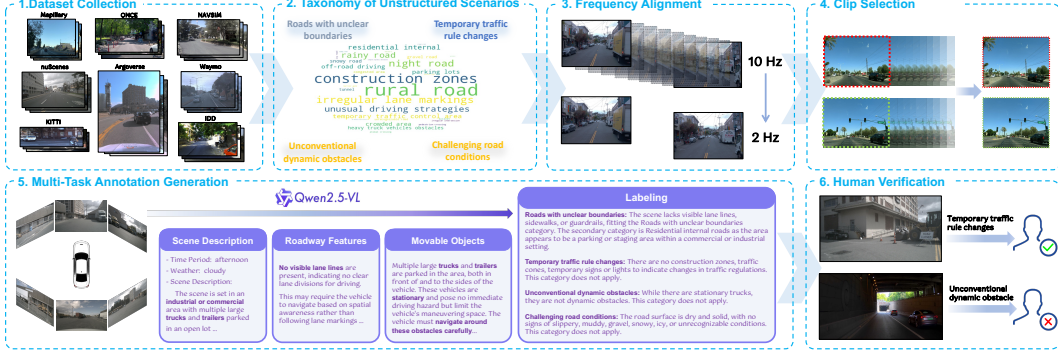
1.Dataset Collection

Nuplan

Mapillary

ONCE

NAVSIM

nuScenes

Argoverse

Waymo

KITTI

IDD

2. Taxonomy of Unstructured Scenarios

Roads with unclear boundaries

Temporary traffic rule changes

residential internal

rainy road

snowy road

night road

off-road driving

parking lots

construction zones

rural road

irregular lane markings

unusual driving strategies

temporary traffic control area

tunnel

crowded area

heavy truck vehicles obstacles

Unconventional dynamic obstacles

Challenging road conditions

3. Frequency Alignment

10 Hz

2 Hz

4. Clip Selection

5. Multi-Task Annotation Generation

Qwen2.5-VL

Scene Description

- Time Period: afternoon
- Weather: cloudy
- Scene Description:
The scene is set in an industrial or commercial area with multiple large trucks and trailers parked in an open lot ...

Roadway Features

No visible lane lines are present, indicating no clear lane divisions for driving.

This may require the vehicle to navigate based on spatial awareness rather than following lane markings ...

Movable Objects

Multiple large trucks and trailers are parked in the area, both in front of and to the sides of the vehicle. These vehicles are stationary and pose no immediate driving hazard but limit the vehicle's maneuvering space. The vehicle must navigate around these obstacles carefully...

Labeling

Roads with unclear boundaries: The scene lacks visible lane lines, sidewalks, or guardrails, fitting the Roads with unclear boundaries category. The secondary category is Residential internal roads as the area appears to be a parking or staging area within a commercial or industrial setting.

Temporary traffic rule changes: There are no construction zones, traffic cones, temporary signs or lights to indicate changes in traffic regulations. This category does not apply.

Unconventional dynamic obstacles: While there are stationary trucks, they are not dynamic obstacles. This category does not apply.

Challenging road conditions: The road surface is dry and solid, with no signs of slippery, muddy, gravel, snowy, icy, or unrecognizable conditions. This category does not apply.

6. Human Verification

Temporary traffic rule changes

Unconventional dynamic obstacle